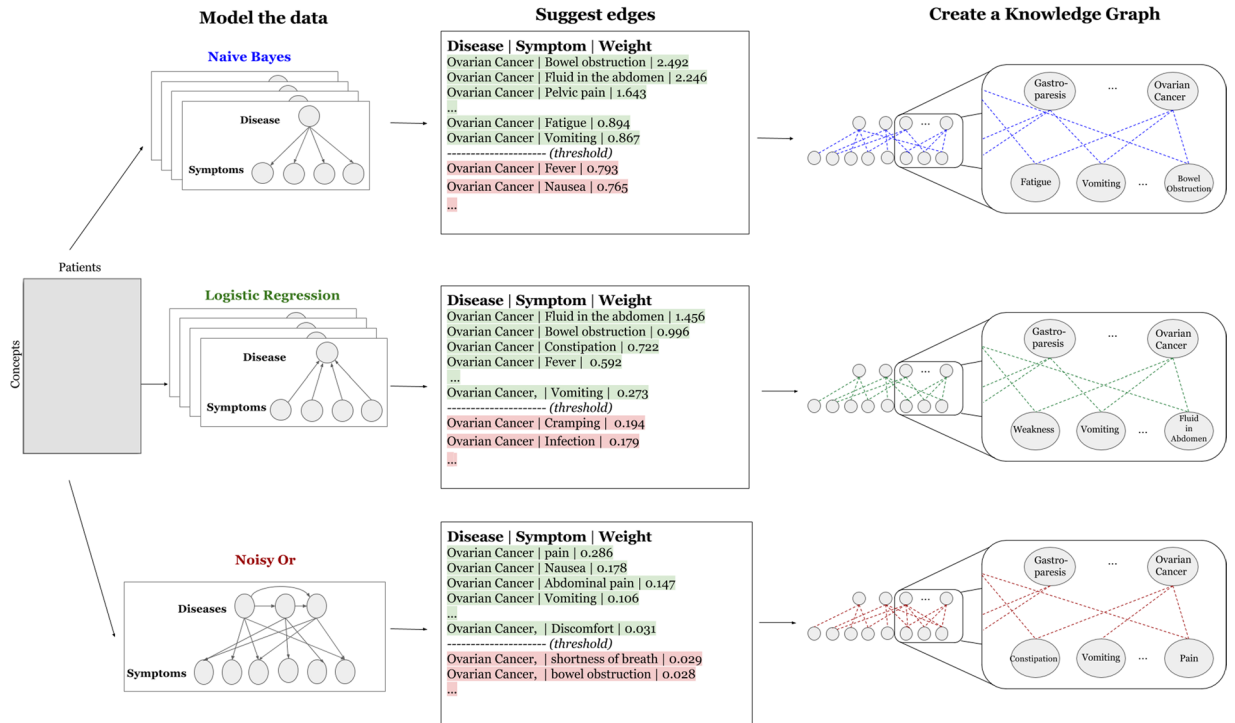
Model the data

Suggest edges

Create a Knowledge Graph

Naive Bayes

Disease

Symptoms

Disease | Symptom | Weight
Ovarian Cancer | Bowel obstruction | 2.492
Ovarian Cancer | Fluid in the abdomen | 2.246
Ovarian Cancer | Pelvic pain | 1.643
...
Ovarian Cancer | Fatigue | 0.894
Ovarian Cancer | Vomiting | 0.867
--------------------- (threshold)
Ovarian Cancer | Fever | 0.793
Ovarian Cancer | Nausea | 0.765
...

Gastroparesis ... Ovarian Cancer
Fatigue Vomiting ... Bowel Obstruction

Patients

Concepts

Logistic Regression

Disease

Symptoms

Disease | Symptom | Weight
Ovarian Cancer | Fluid in the abdomen | 1.456
Ovarian Cancer | Bowel obstruction | 0.996
Ovarian Cancer | Constipation | 0.722
Ovarian Cancer | Fever | 0.592
...
Ovarian Cancer, | Vomiting | 0.273
--------------------- (threshold)
Ovarian Cancer | Cramping | 0.194
Ovarian Cancer | Infection | 0.179
...

Gastroparesis ... Ovarian Cancer
Weakness Vomiting ... Fluid in Abdomen

Noisy Or

Diseases

Symptoms

Disease | Symptom | Weight
Ovarian Cancer | pain | 0.286
Ovarian Cancer | Nausea | 0.178
Ovarian Cancer | Abdominal pain | 0.147
Ovarian Cancer | Vomiting | 0.106
...
Ovarian Cancer, | Discomfort | 0.031
--------------------- (threshold)
Ovarian Cancer, | shortness of breath | 0.029
Ovarian Cancer, | bowel obstruction | 0.028
...

Gastroparesis ... Ovarian Cancer
Constipation Vomiting ... Pain